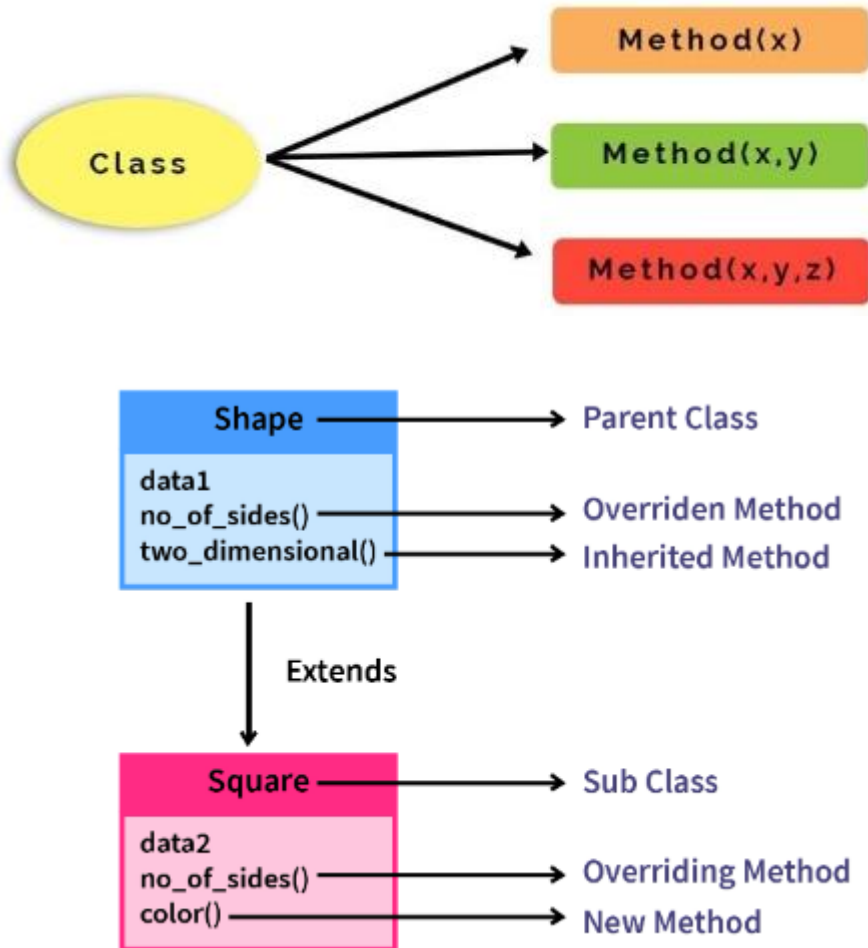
Method(x)

Class

Method(x,y)

Method(x,y,z)

Shape

Parent Class

data1
no_of_sides()
two_dimensional()

Overriden Method

Inherited Method

Extends

Square

Sub Class

data2
no_of_sides()
color()

Overriding Method

New Method